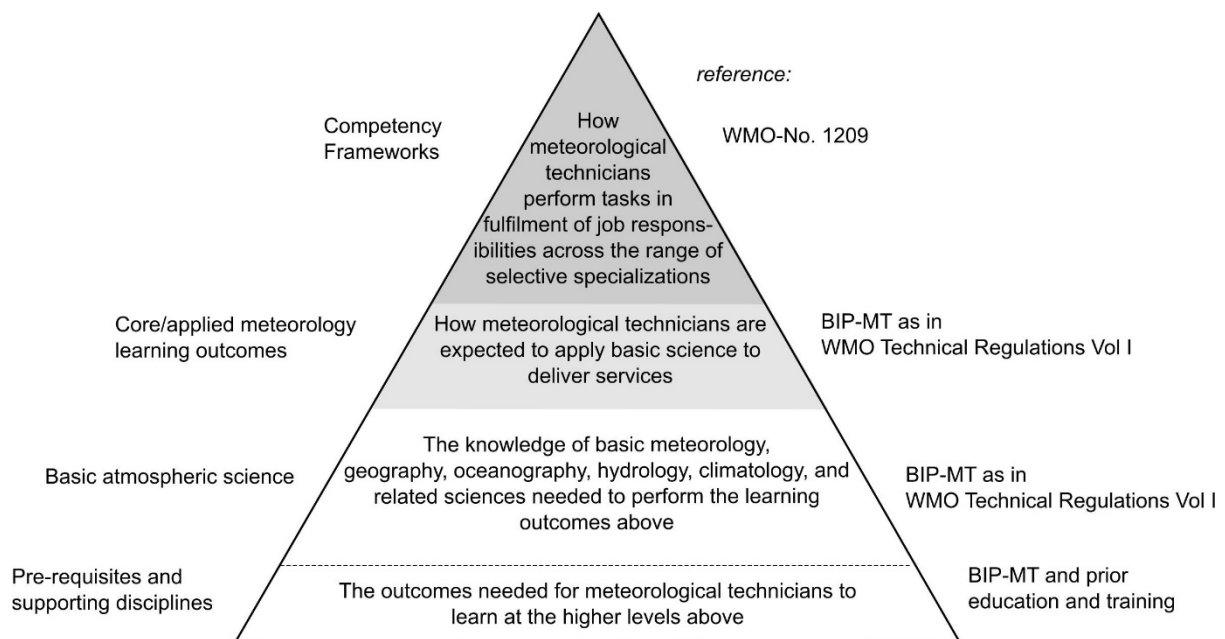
reference:

Competency Frameworks

How meteorological technicians perform tasks in fulfilment of job responsibilities across the range of selective specializations

WMO-No. 1209

Core/applied meteorology learning outcomes

How meteorological technicians are expected to apply basic science to deliver services

BIP-MT as in WMO Technical Regulations Vol I

Basic atmospheric science

The knowledge of basic meteorology, geography, oceanography, hydrology, climatology, and related sciences needed to perform the learning outcomes above

BIP-MT as in WMO Technical Regulations Vol I

Pre-requisites and supporting disciplines

The outcomes needed for meteorological technicians to learn at the higher levels above

BIP-MT and prior education and training